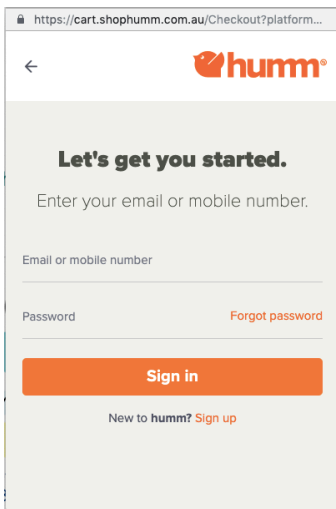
https://cart.shophumm.com.au/Checkout?platform...

←

humm®

Let's get you started.

Enter your email or mobile number.

Email or mobile number

Password

Forgot password

Sign in

New to humm? Sign up